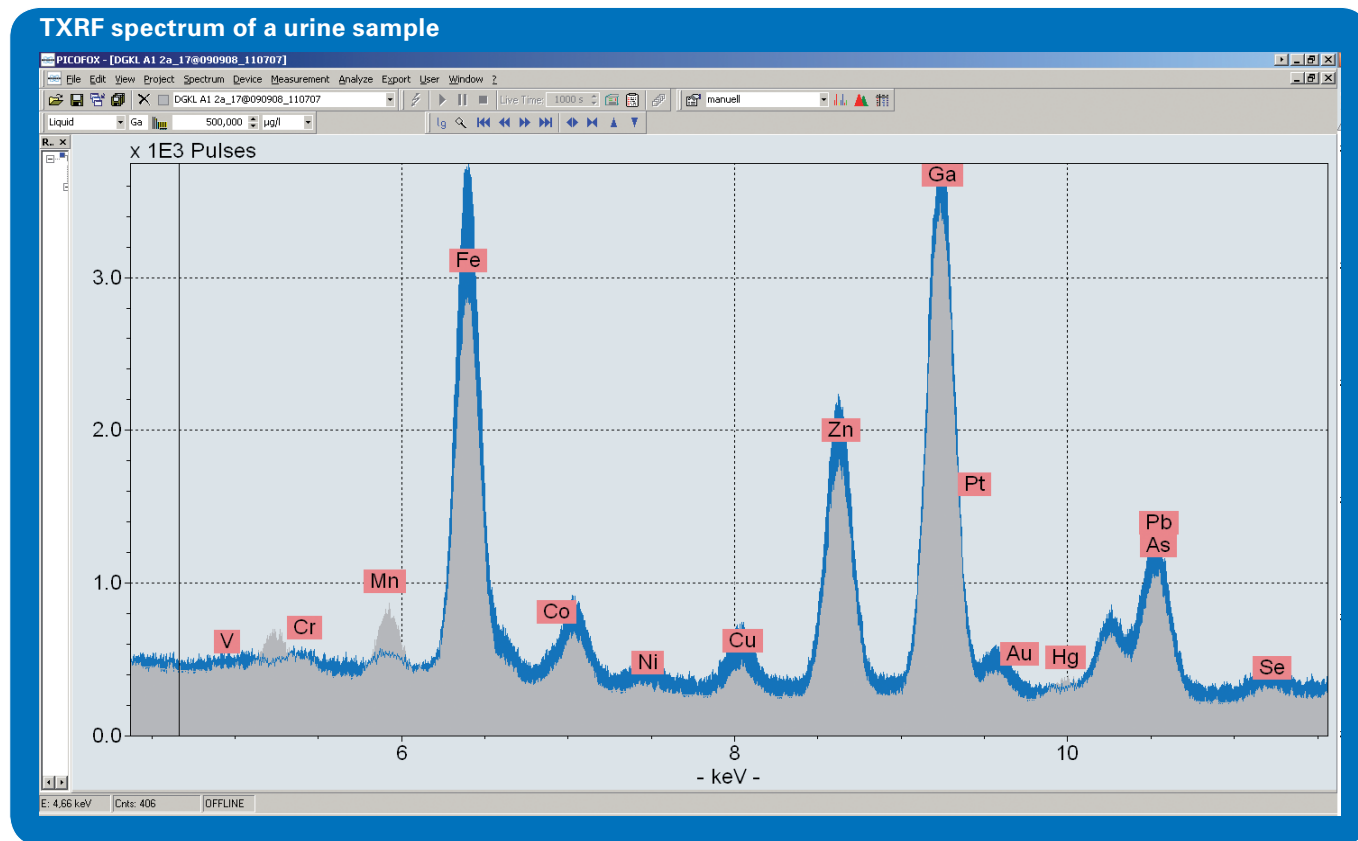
TXRF spectrum of a urine sample

PICOFOX - [DGKL A1 2a_17@090908_110707]

File Edit View Project Spectrum Device Measurement Analyze Export User Window ?

DGKL A1 2a_17@090908_110707

Live Time: 1000 s

manuell

Liquid Ga 500,000 µg/l

R.. ×

x 1E3 Pulses

3.0

2.0

1.0

0.0

6

8

10

- keV -

Fe

Ga

Zn

Pt

Pb

As

Mn

Co

Cr

V

Ni

Cu

Au

Hg

Se

E: 4,66 keV Cnts: 406 OFFLINE